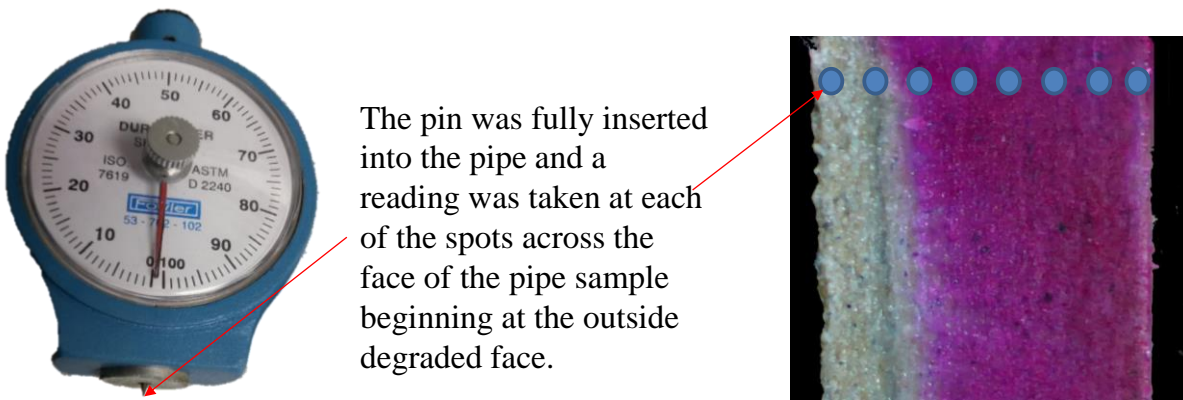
40 50 60 30 70 20 80 10 90 0 100 DUR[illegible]TER S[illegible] ISO 7619 ASTM D 2240 Fowler 53-7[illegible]2-102

The pin was fully inserted into the pipe and a reading was taken at each of the spots across the face of the pipe sample beginning at the outside degraded face.